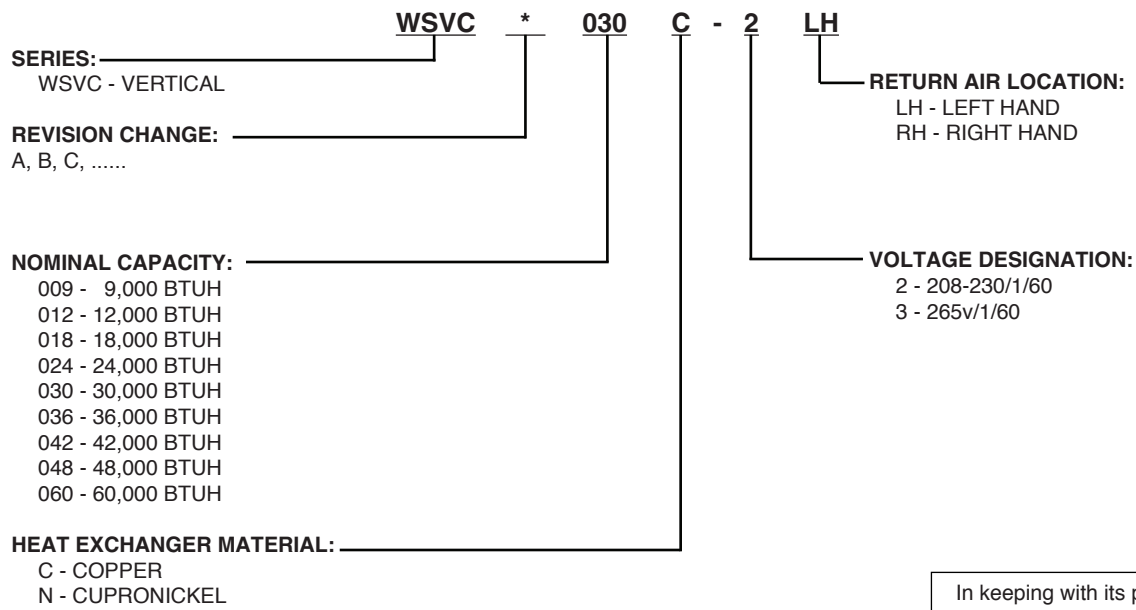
WSVC * 030 C - 2 LH

SERIES:
WSVC - VERTICAL

REVISION CHANGE:
A, B, C, ......

NOMINAL CAPACITY:
009 - 9,000 BTUH
012 - 12,000 BTUH
018 - 18,000 BTUH
024 - 24,000 BTUH
030 - 30,000 BTUH
036 - 36,000 BTUH
042 - 42,000 BTUH
048 - 48,000 BTUH
060 - 60,000 BTUH

HEAT EXCHANGER MATERIAL:
C - COPPER
N - CUPRONICKEL

RETURN AIR LOCATION:
LH - LEFT HAND
RH - RIGHT HAND

VOLTAGE DESIGNATION:
2 - 208-230/1/60
3 - 265v/1/60

In keeping with its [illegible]